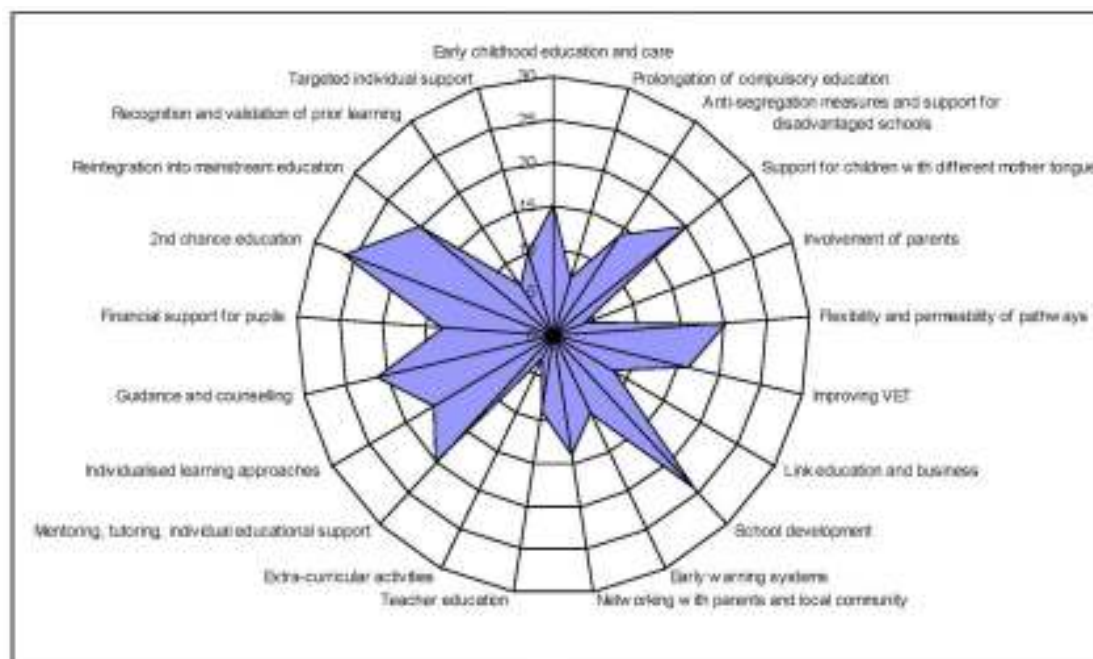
Early childhood education and care
30
25
20
15
5
Prolongation of compulsory education
Anti-segregation measures and support for disadvantaged schools
Support for children with different mother tongue
Involvement of parents
Flexibility and permeability of pathways
Improving VET
Link education and business
School development
Early warning systems
Networking with parents and local community
Teacher education
Extra-curricular activities
Mentoring, tutoring, individual educational support
Individualised learning approaches
Guidance and counselling
Financial support for pupils
2nd chance education
Reintegration into mainstream education
Recognition and validation of prior learning
Targeted individual support